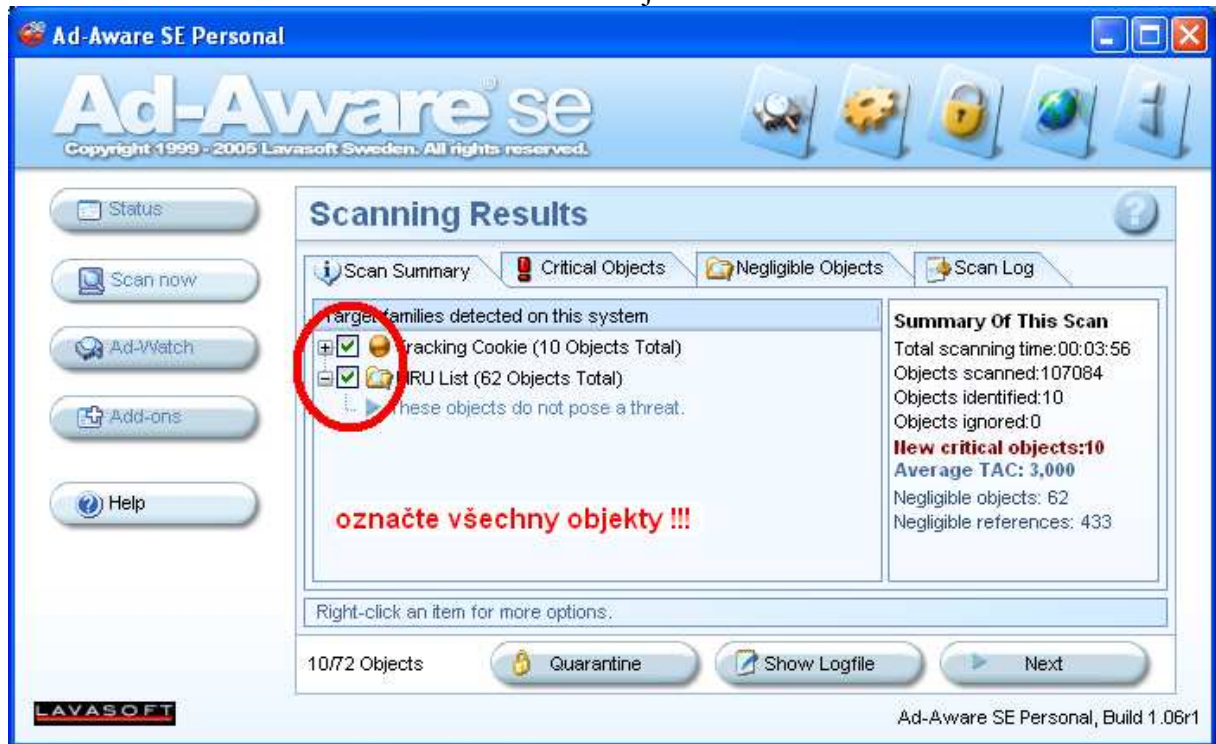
Ad-Aware SE Personal

Ad-Aware se

Copyright 1999 - 2005 Lavasoft Sweden. All rights reserved.

Status

Scan now

Ad-Watch

Add-ons

Help

Scanning Results

Scan Summary

Critical Objects

Negligible Objects

Scan Log

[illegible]arget families detected on this system

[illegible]racking Cookie (10 Objects Total)

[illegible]RU List (62 Objects Total)

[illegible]hese objects do not pose a threat.

označte všechny objekty !!!

Summary Of This Scan
Total scanning time:00:03:56
Objects scanned:107084
Objects identified:10
Objects ignored:0
New critical objects:10
Average TAC: 3,000
Negligible objects: 62
Negligible references: 433

Right-click an item for more options.

10/72 Objects

Quarantine

Show Logfile

Next

LAVASOFT

Ad-Aware SE Personal, Build 1.06r1